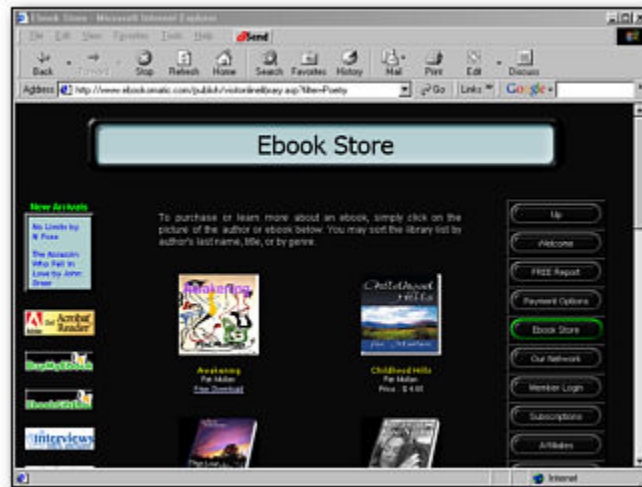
Ebook Store - Microsoft Internet Explorer

File Edit View Favorites Tools Help Send

Back Forward Stop Refresh Home Search Favorites History Mail Print Edit Discuss

Address http://www.ebookomatic.com/publish/visitorlibrary.asp?filter=Poetry Go Links Google

Ebook Store

New Arrivals

No Limits by R Ross

The Assassin Who Fell in Love by John Greer

Get Acrobat Reader

BuyMyEbook

EbookCities

Interviews

To purchase or learn more about an ebook, simply click on the picture of the author or ebook below. You may sort the library list by author's last name, title, or by genre.

Awakening
Pat Mullan
Free Download

Childhood Hills
Pat Mullan
Price : $ 4.00

Up

Welcome

FREE Report

Payment Options

Ebook Store

Our Network

Member Login

Subscriptions

Affiliates

Internet